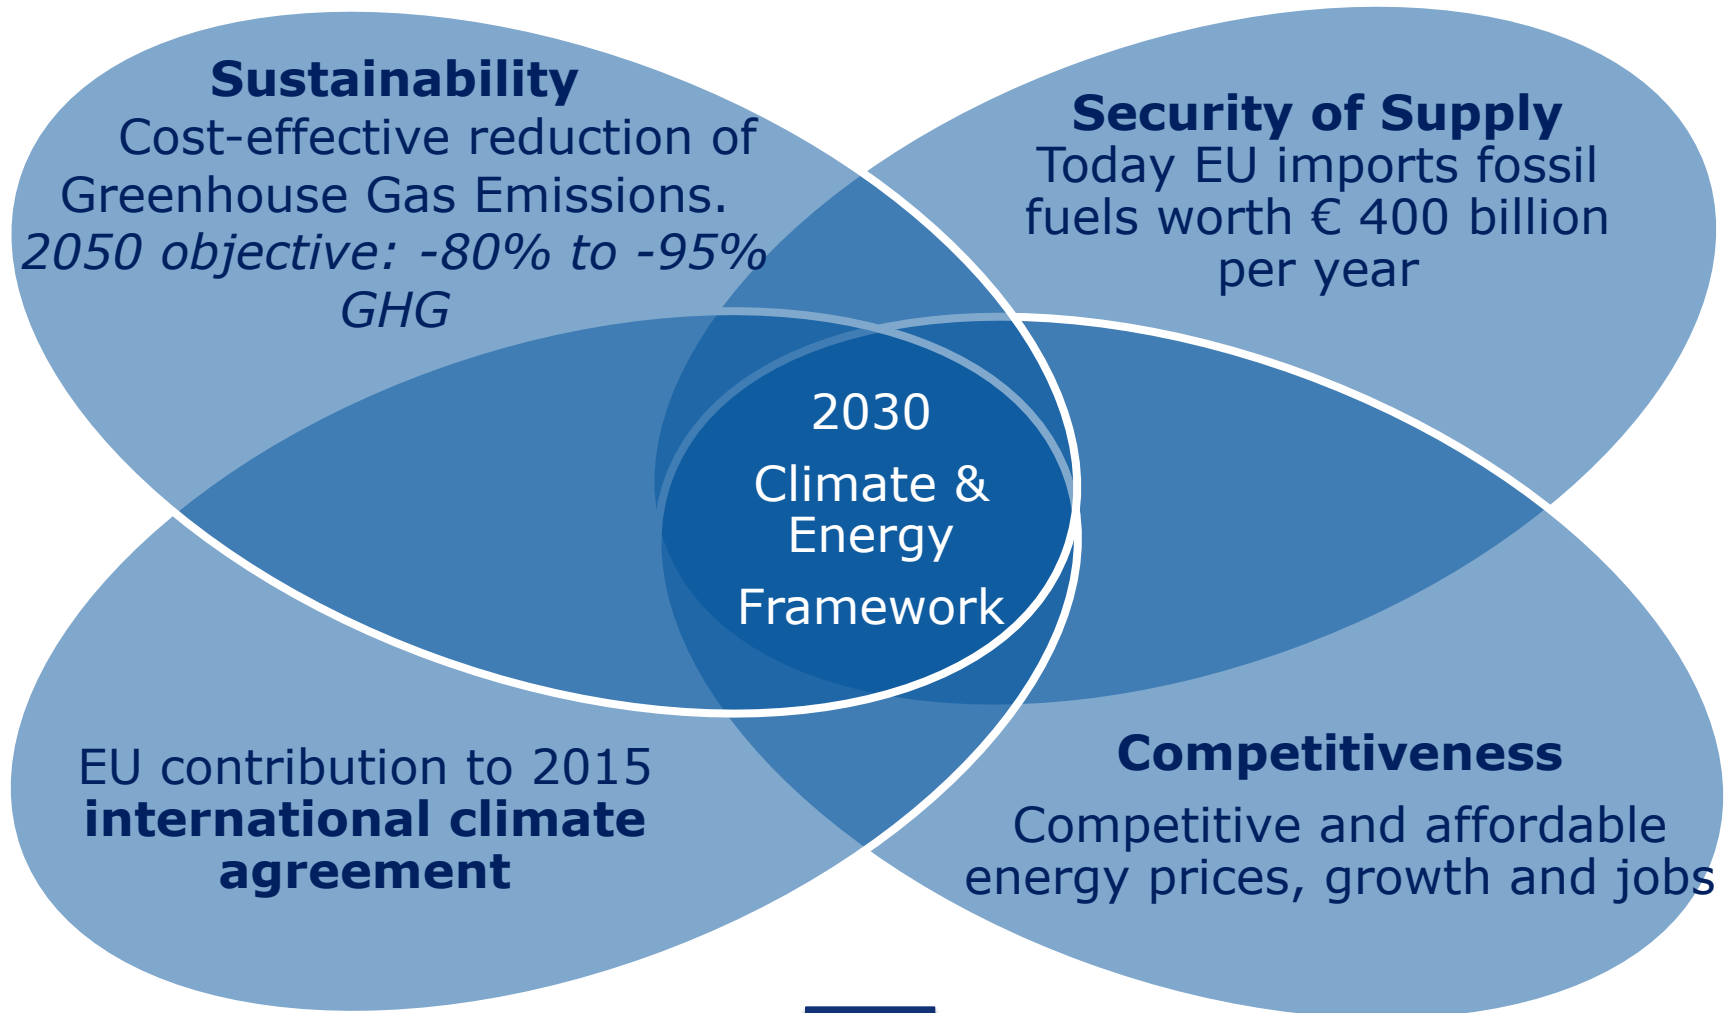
**Sustainability**
Cost-effective reduction of Greenhouse Gas Emissions.
*2050 objective: -80% to -95% GHG*

**Security of Supply**
Today EU imports fossil fuels worth € 400 billion per year

2030
Climate & Energy
Framework

EU contribution to 2015 **international climate agreement**

**Competitiveness**
Competitive and affordable energy prices, growth and jobs